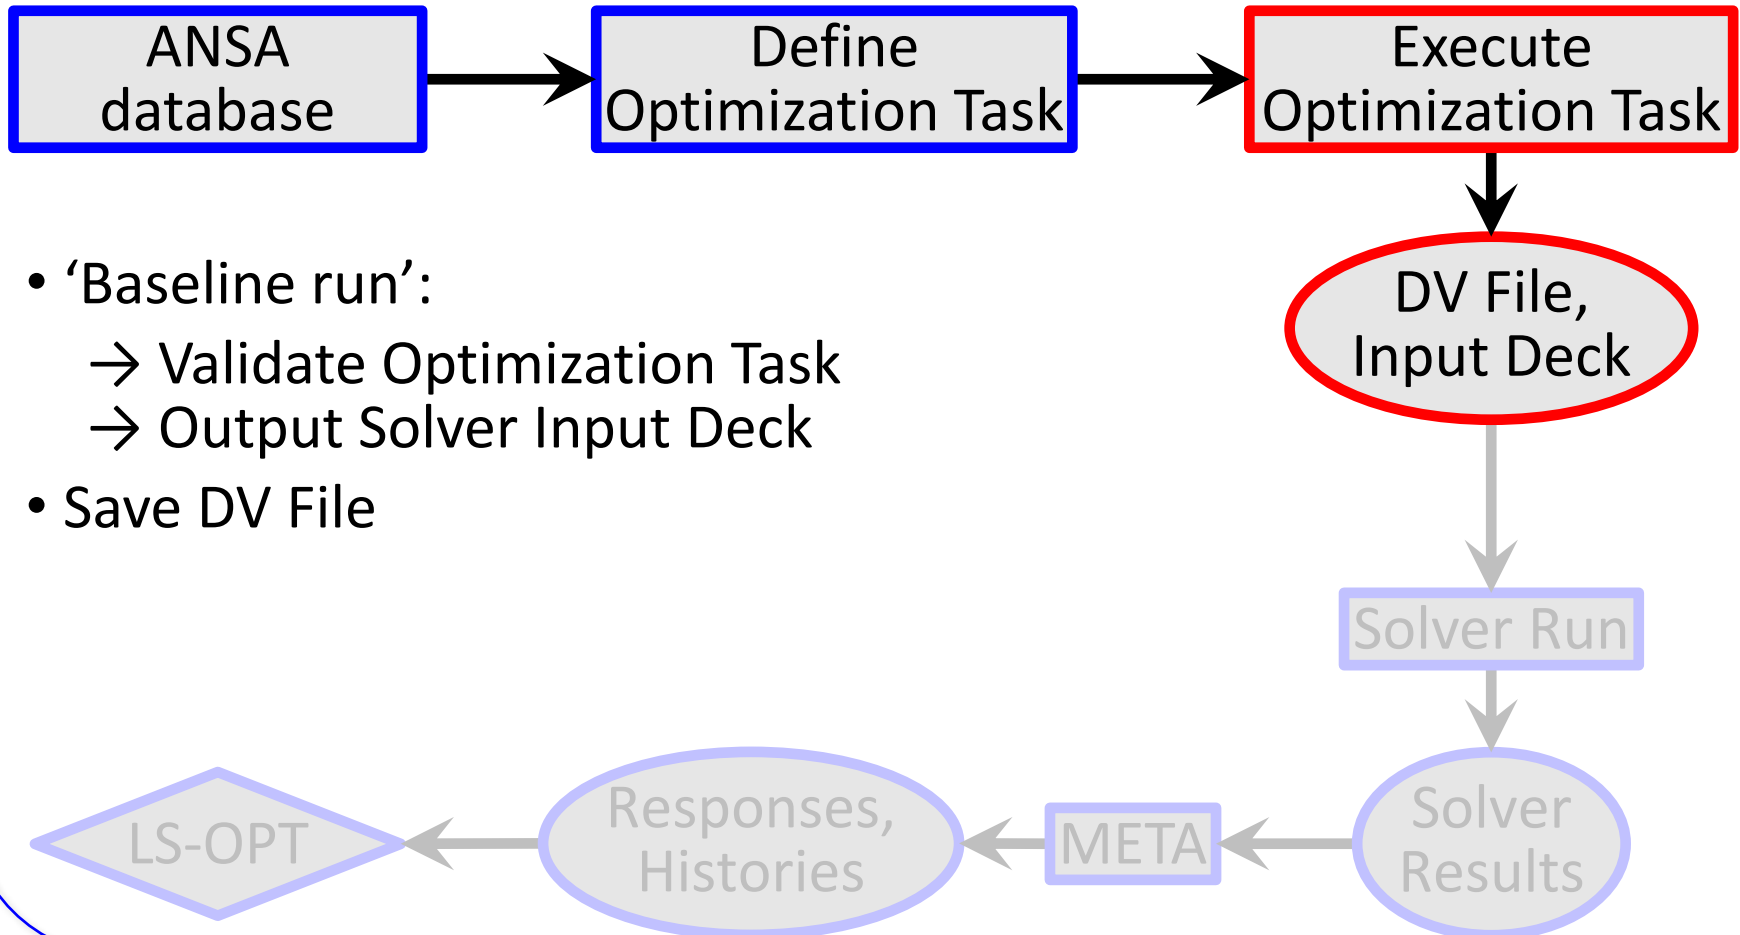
ANSA database

Define Optimization Task

Execute Optimization Task

DV File, Input Deck

• ‘Baseline run’:

→ Validate Optimization Task
→ Output Solver Input Deck

• Save DV File

Solver Run

Solver Results

META

Responses, Histories

LS-OPT